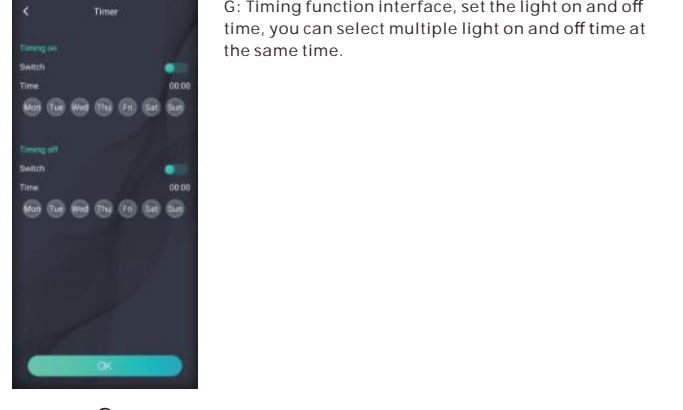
<
Timer

Timing on
Switch
Time 00:00
Mon Tue Wed Thu Fri Sat Sun

Timing off
Switch
Time 00:00
Mon Tue Wed Thu Fri Sat Sun

OK

G: Timing function interface, set the light on and off time, you can select multiple light on and off time at the same time.